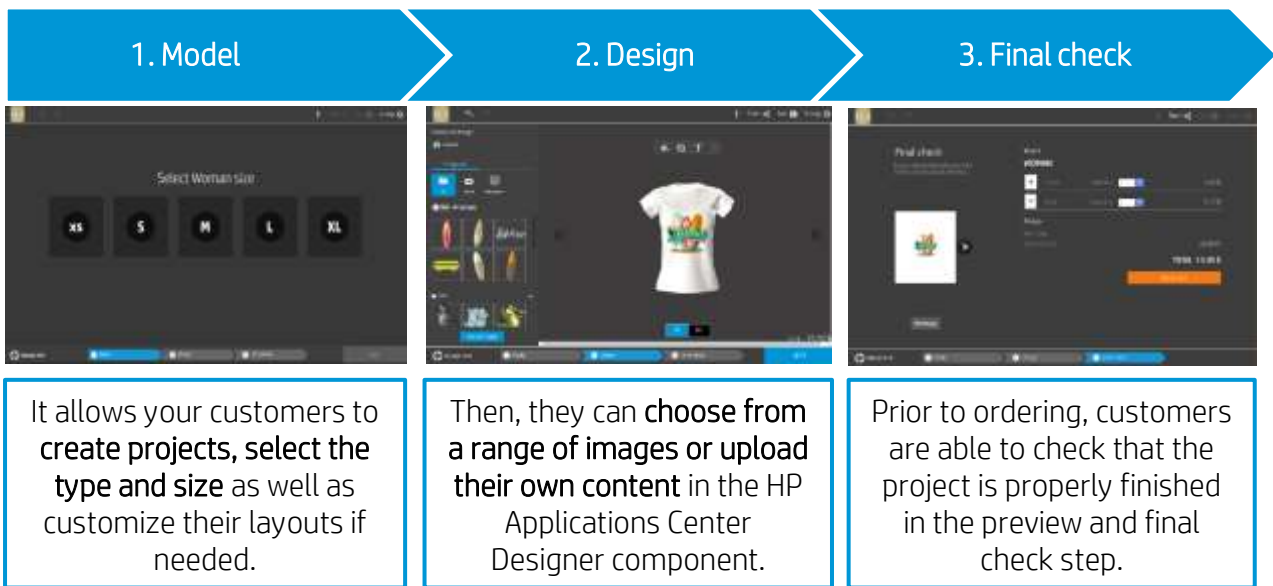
1. Model

2. Design

3. Final check

Select Woman size

XS S M L XL

Final check

It allows your customers to create projects, select the type and size as well as customize their layouts if needed.

Then, they can choose from a range of images or upload their own content in the HP Applications Center Designer component.

Prior to ordering, customers are able to check that the project is properly finished in the preview and final check step.